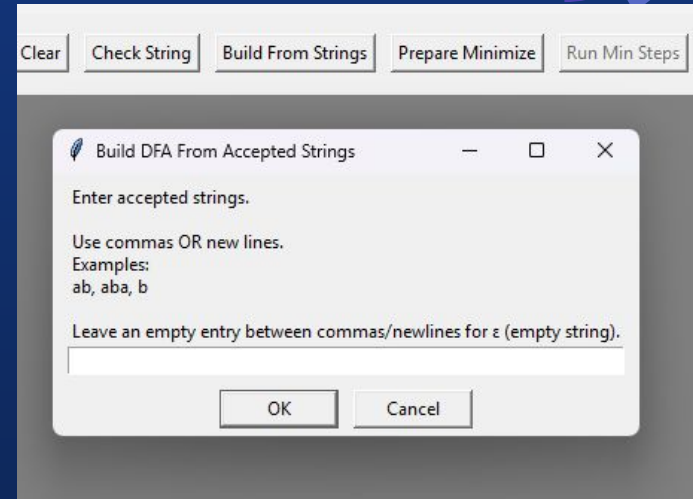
Clear Check String Build From Strings Prepare Minimize Run Min Steps

Build DFA From Accepted Strings

Enter accepted strings.

Use commas OR new lines.
Examples:
ab, aba, b

Leave an empty entry between commas/newlines for ε (empty string).

OK Cancel